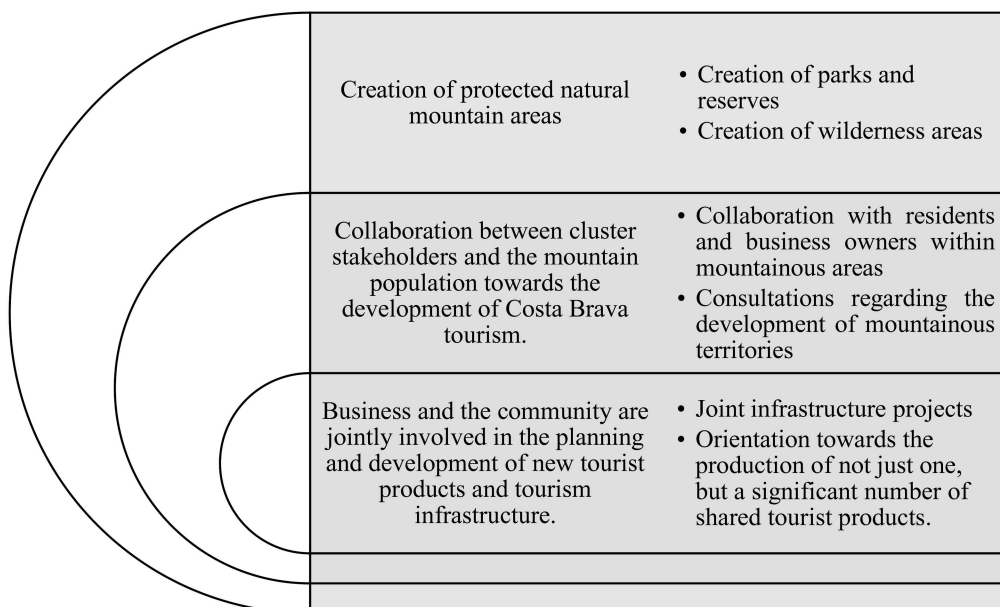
Creation of protected natural mountain areas

• Creation of parks and reserves
• Creation of wilderness areas

Collaboration between cluster stakeholders and the mountain population towards the development of Costa Brava tourism.

• Collaboration with residents and business owners within mountainous areas
• Consultations regarding the development of mountainous territories

Business and the community are jointly involved in the planning and development of new tourist products and tourism infrastructure.

• Joint infrastructure projects
• Orientation towards the production of not just one, but a significant number of shared tourist products.